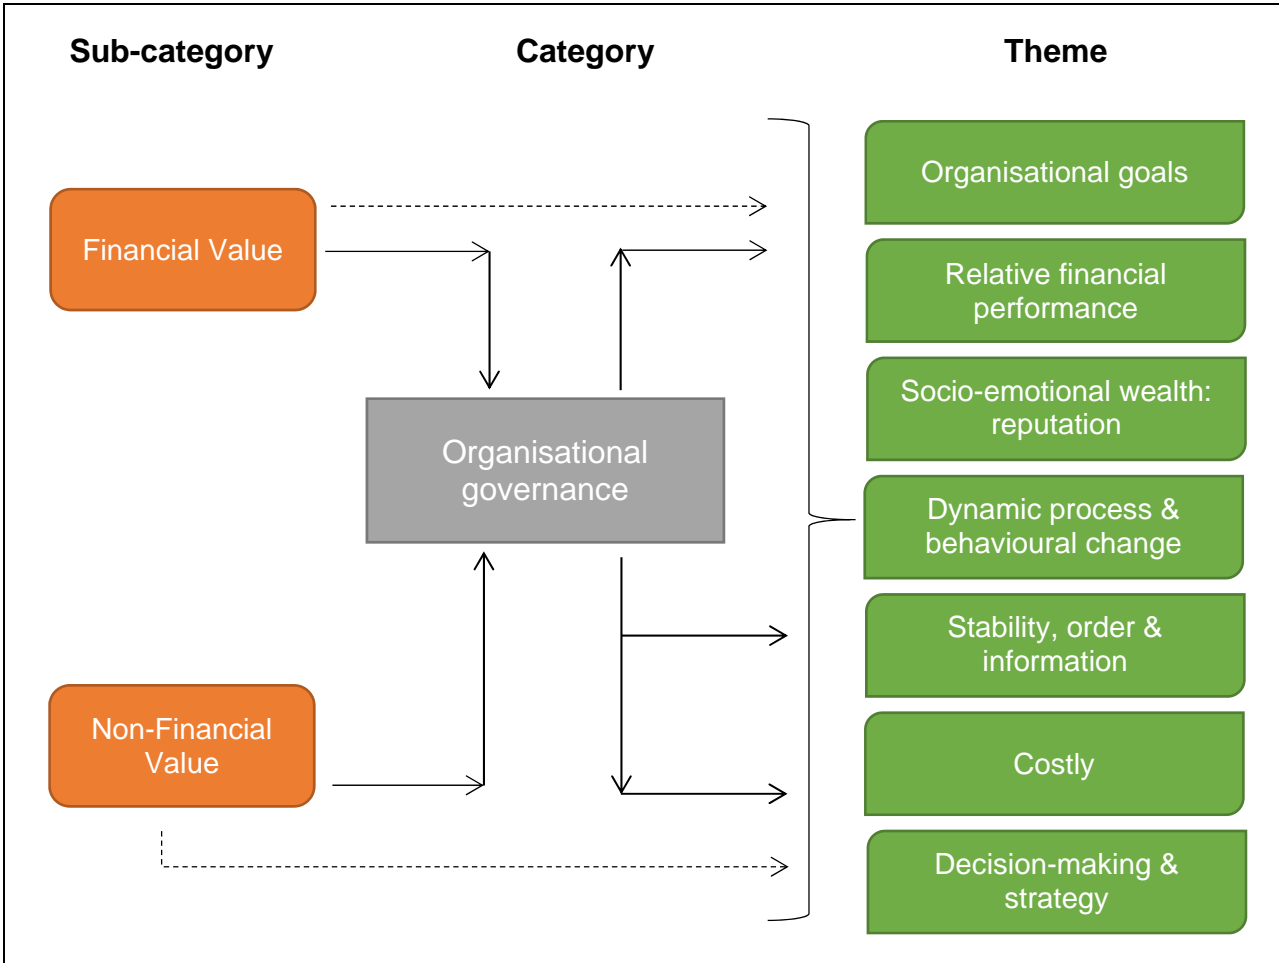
Sub-category

Category

Theme

Financial Value

Non-Financial Value

Organisational governance

Organisational goals

Relative financial performance

Socio-emotional wealth: reputation

Dynamic process & behavioural change

Stability, order & information

Costly

Decision-making & strategy